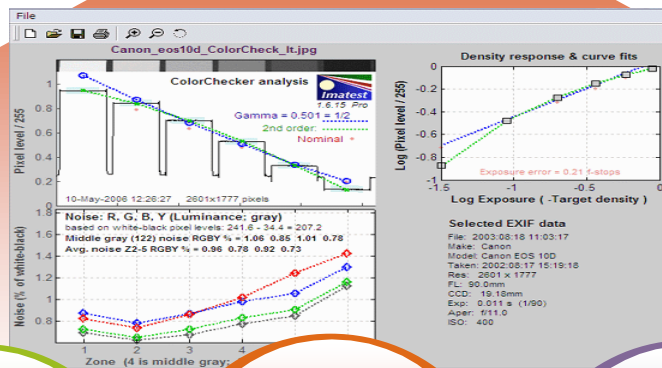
File

Canon_eos10d_ColorCheck_lt.jpg

ColorChecker analysis

Imatest
1.6.15 Pro

Gamma = 0.501 = 1/2
2nd order:
Nominal

Pixel level / 255

1
0.8
0.6
0.4
0.2
0

10-May-2006 12:26:27    2601×1777 pixels

Noise: R, G, B, Y (Luminance; gray)
based on white-black pixel levels: 241.6 - 34.4 = 207.2
Middle gray (122) noise RGBY % = 1.06 0.85 1.01 0.78
Avg. noise Z2-5 RGBY % = 0.96 0.78 0.92 0.73

Noise (% of white-black)

1.8
1.6
1.4
1.2
1
0.8

1 2 3 4 5 6
Zone (4 is middle gray;

Density response & curve fits

Log (Pixel level / 255)

0
-0.2
-0.4
-0.6
-0.8
-1
-1.2
-1.4

Exposure error = 0.21 f-stops

-1.5 -1 -0.5 0
Log Exposure ( -Target density )

Selected EXIF data
File: 2003:08:18 11:03:17
Make: Canon
Model: Canon EOS 10D
Taken: 2002:08:17 15:19:18
Res: 2601 × 1777
FL: 90.0mm
CCD: 19.16mm
Exp: 0.011 s (1/90)
Aper: f/11.0
ISO: 400